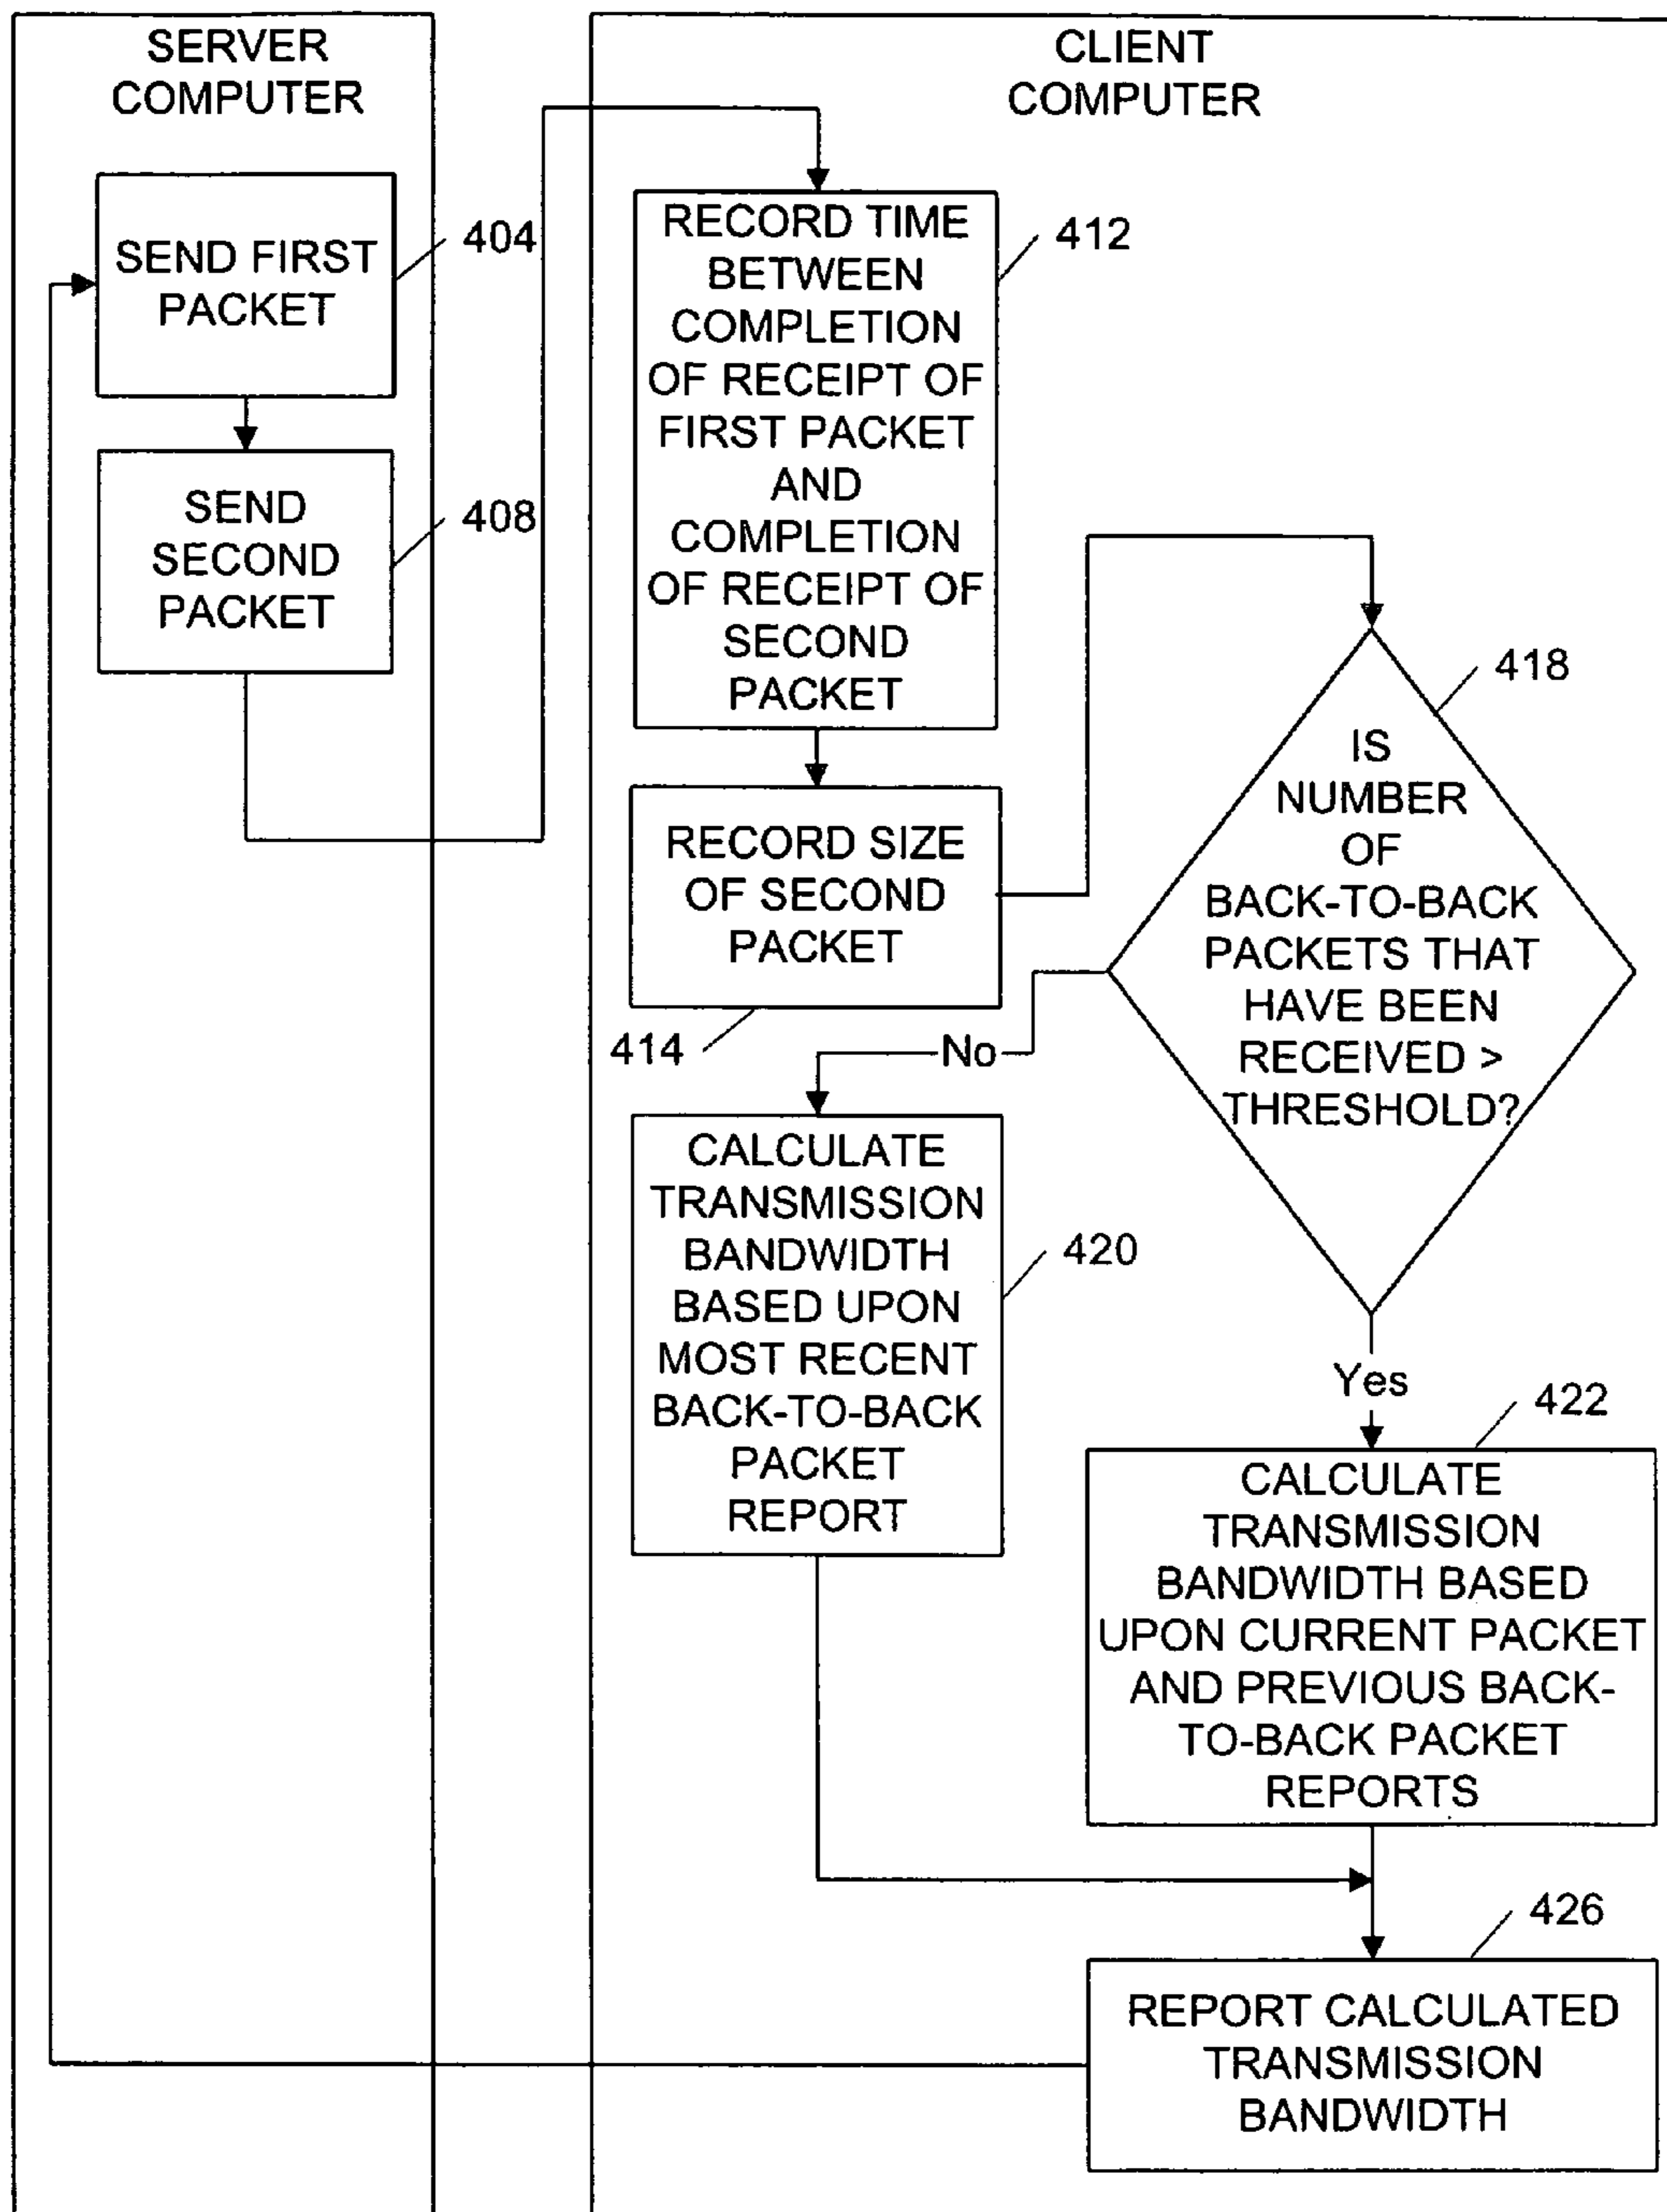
SERVER COMPUTER

CLIENT COMPUTER

SEND FIRST PACKET

404

SEND SECOND PACKET

408

RECORD TIME BETWEEN COMPLETION OF RECEIPT OF FIRST PACKET AND COMPLETION OF RECEIPT OF SECOND PACKET

412

RECORD SIZE OF SECOND PACKET

414

IS NUMBER OF BACK-TO-BACK PACKETS THAT HAVE BEEN RECEIVED > THRESHOLD?

418

No

Yes

CALCULATE TRANSMISSION BANDWIDTH BASED UPON MOST RECENT BACK-TO-BACK PACKET REPORT

420

422

CALCULATE TRANSMISSION BANDWIDTH BASED UPON CURRENT PACKET AND PREVIOUS BACK-TO-BACK PACKET REPORTS

426

REPORT CALCULATED TRANSMISSION BANDWIDTH